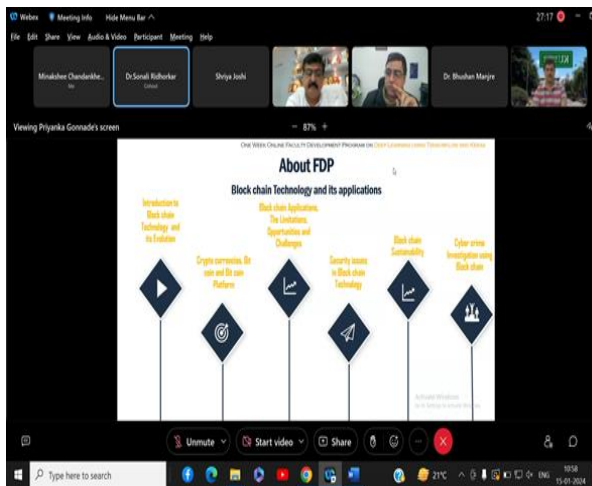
Webex Meeting info Hide Menu Bar

27:17

File Edit Share View Audio & Video Participant Meeting Help

Minakshee Chandankhe... Me

Dr.Sonali Ridhorkar Cohost

Shriya Joshi

Dr. Bhushan Manjre

Viewing Priyanka Gonnade's screen

87%

One Week Online Faculty Development Program on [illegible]

About FDP

Block chain Technology and its applications

Introduction to Block chain Technology and its Evolution

Crypto currencies, Bit coin and Bit coin Platform

Block chain Applications, The Limitations, Opportunities and Challenges

Security issues in Block chain Technology

Block chain Sustainability

Cyber crime investigation using Block chain

Activate Windows
Go to Settings to activate Windows.

Unmute

Start video

Share

Type here to search

21°C

ENG

10:58
15-01-2024